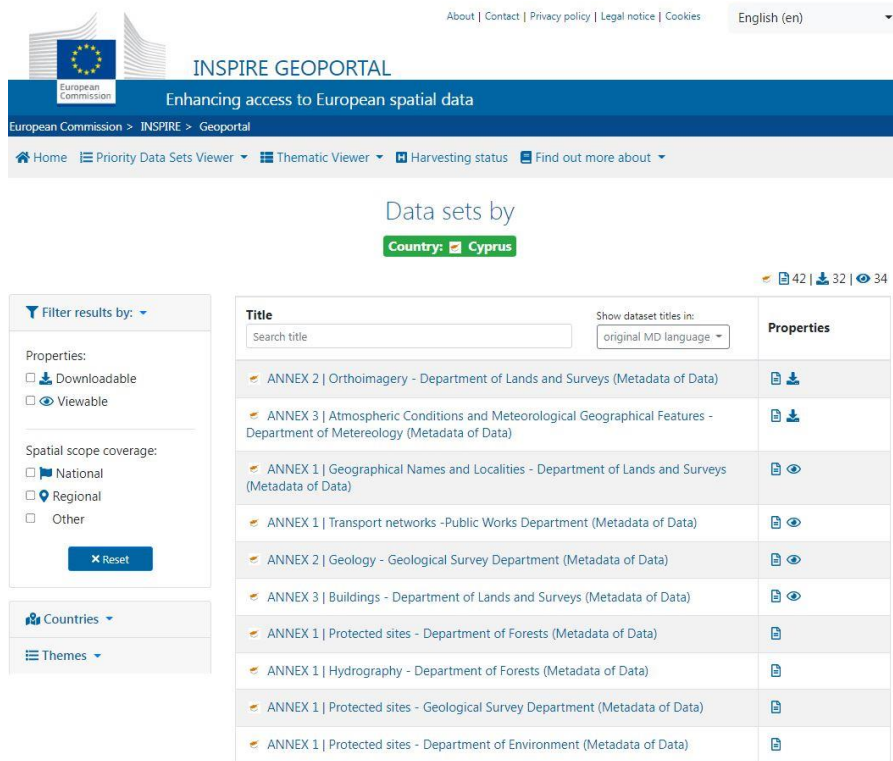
About | Contact | Privacy policy | Legal notice | Cookies

English (en)

European Commission

INSPIRE GEOPORTAL

Enhancing access to European spatial data

European Commission > INSPIRE > Geoportal

Home Priority Data Sets Viewer Thematic Viewer Harvesting status Find out more about

Data sets by

Country: Cyprus

42 | 32 | 34

Filter results by:

Properties:
Downloadable
Viewable

Spatial scope coverage:
National
Regional
Other

Reset

Countries

Themes

| Title | Show dataset titles in: original MD language | Properties |
|---|---|---|
| ANNEX 2 \| Orthoimagery - Department of Lands and Surveys (Metadata of Data) | | |
| ANNEX 3 \| Atmospheric Conditions and Meteorological Geographical Features - Department of Metereology (Metadata of Data) | | |
| ANNEX 1 \| Geographical Names and Localities - Department of Lands and Surveys (Metadata of Data) | | |
| ANNEX 1 \| Transport networks -Public Works Department (Metadata of Data) | | |
| ANNEX 2 \| Geology - Geological Survey Department (Metadata of Data) | | |
| ANNEX 3 \| Buildings - Department of Lands and Surveys (Metadata of Data) | | |
| ANNEX 1 \| Protected sites - Department of Forests (Metadata of Data) | | |
| ANNEX 1 \| Hydrography - Department of Forests (Metadata of Data) | | |
| ANNEX 1 \| Protected sites - Geological Survey Department (Metadata of Data) | | |
| ANNEX 1 \| Protected sites - Department of Environment (Metadata of Data) | | |

Search title